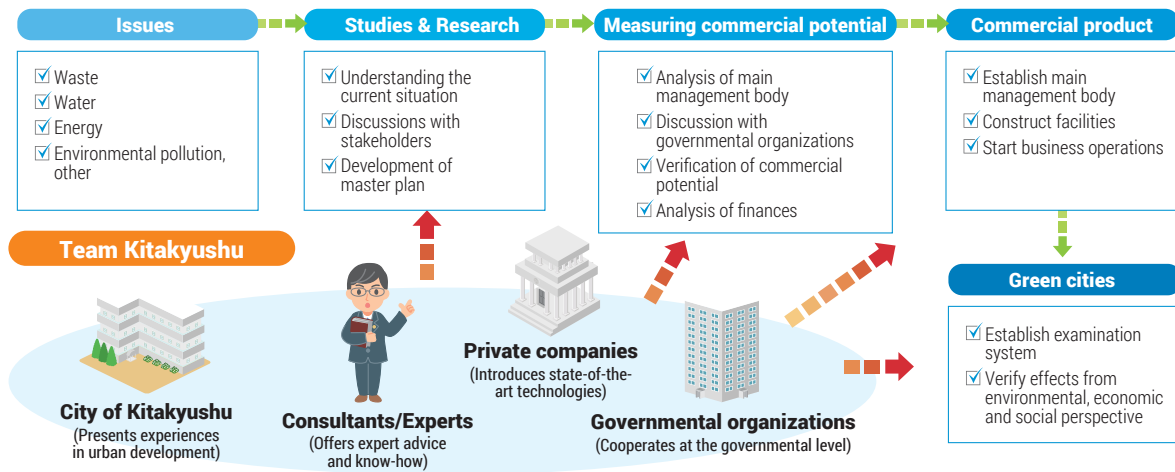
Issues

☑ Waste
☑ Water
☑ Energy
☑ Environmental pollution, other

Studies & Research

☑ Understanding the current situation
☑ Discussions with stakeholders
☑ Development of master plan

Measuring commercial potential

☑ Analysis of main management body
☑ Discussion with governmental organizations
☑ Verification of commercial potential
☑ Analysis of finances

Commercial product

☑ Establish main management body
☑ Construct facilities
☑ Start business operations

Team Kitakyushu

Green cities

☑ Establish examination system
☑ Verify effects from environmental, economic and social perspective

City of Kitakyushu
(Presents experiences in urban development)

Consultants/Experts
(Offers expert advice and know-how)

Private companies
(Introduces state-of-the-art technologies)

Governmental organizations
(Cooperates at the governmental level)